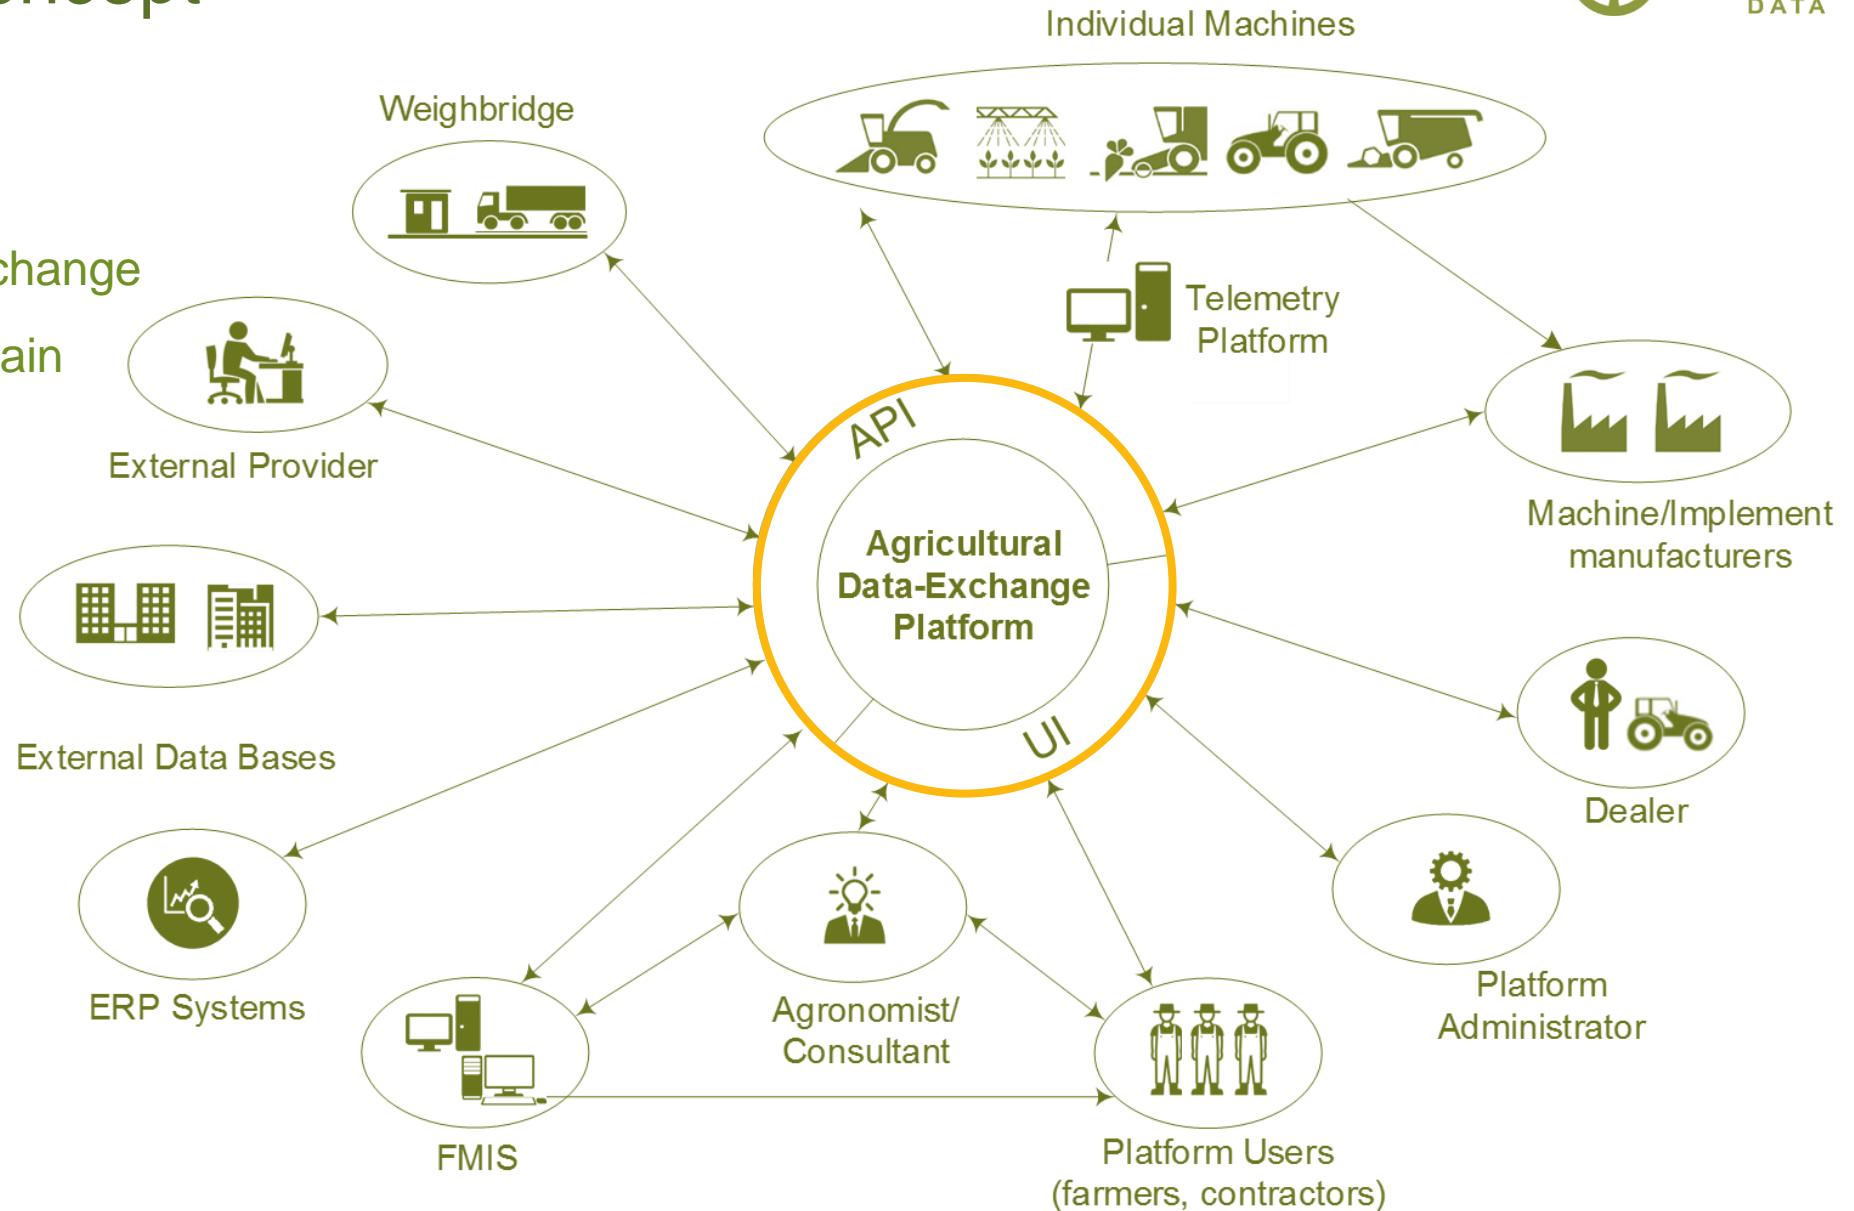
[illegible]

change

ain

DATA

Individual Machines

Weighbridge

Telemetry Platform

External Provider

API

Agricultural Data-Exchange Platform

UI

Machine/Implement manufacturers

External Data Bases

Dealer

ERP Systems

Platform Administrator

Agronomist/ Consultant

FMIS

Platform Users (farmers, contractors)